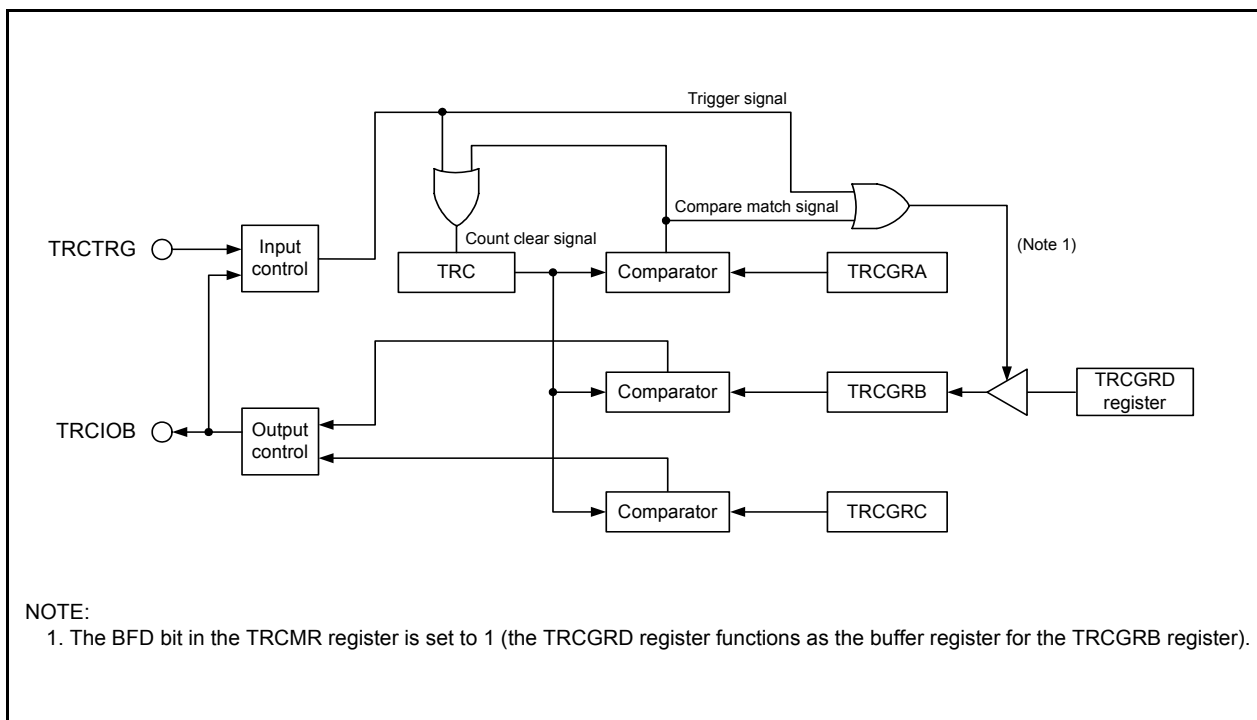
Trigger signal

Compare match signal

Count clear signal

TRCTRG

Input control

TRC

Comparator

TRCGRA

(Note 1)

Comparator

TRCGRB

TRCGRD register

TRCIOB

Output control

Comparator

TRCGRC

NOTE:
1. The BFD bit in the TRCMR register is set to 1 (the TRCGRD register functions as the buffer register for the TRCGRB register).